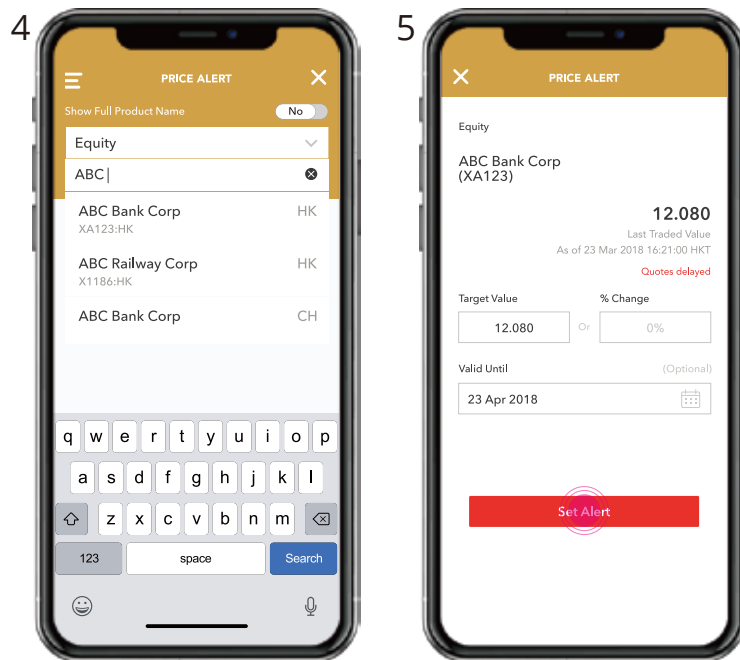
4

PRICE ALERT

Show Full Product Name No

Equity

ABC

ABC Bank Corp HK
XA123:HK

ABC Railway Corp HK
X1186:HK

ABC Bank Corp CH

q w e r t y u i o p
a s d f g h j k l
z x c v b n m
123 space Search

5

PRICE ALERT

Equity

ABC Bank Corp
(XA123)

12.080
Last Traded Value
As of 23 Mar 2018 16:21:00 HKT
Quotes delayed

Target Value
12.080
Or
% Change
0%

Valid Until (Optional)
23 Apr 2018

Set Alert